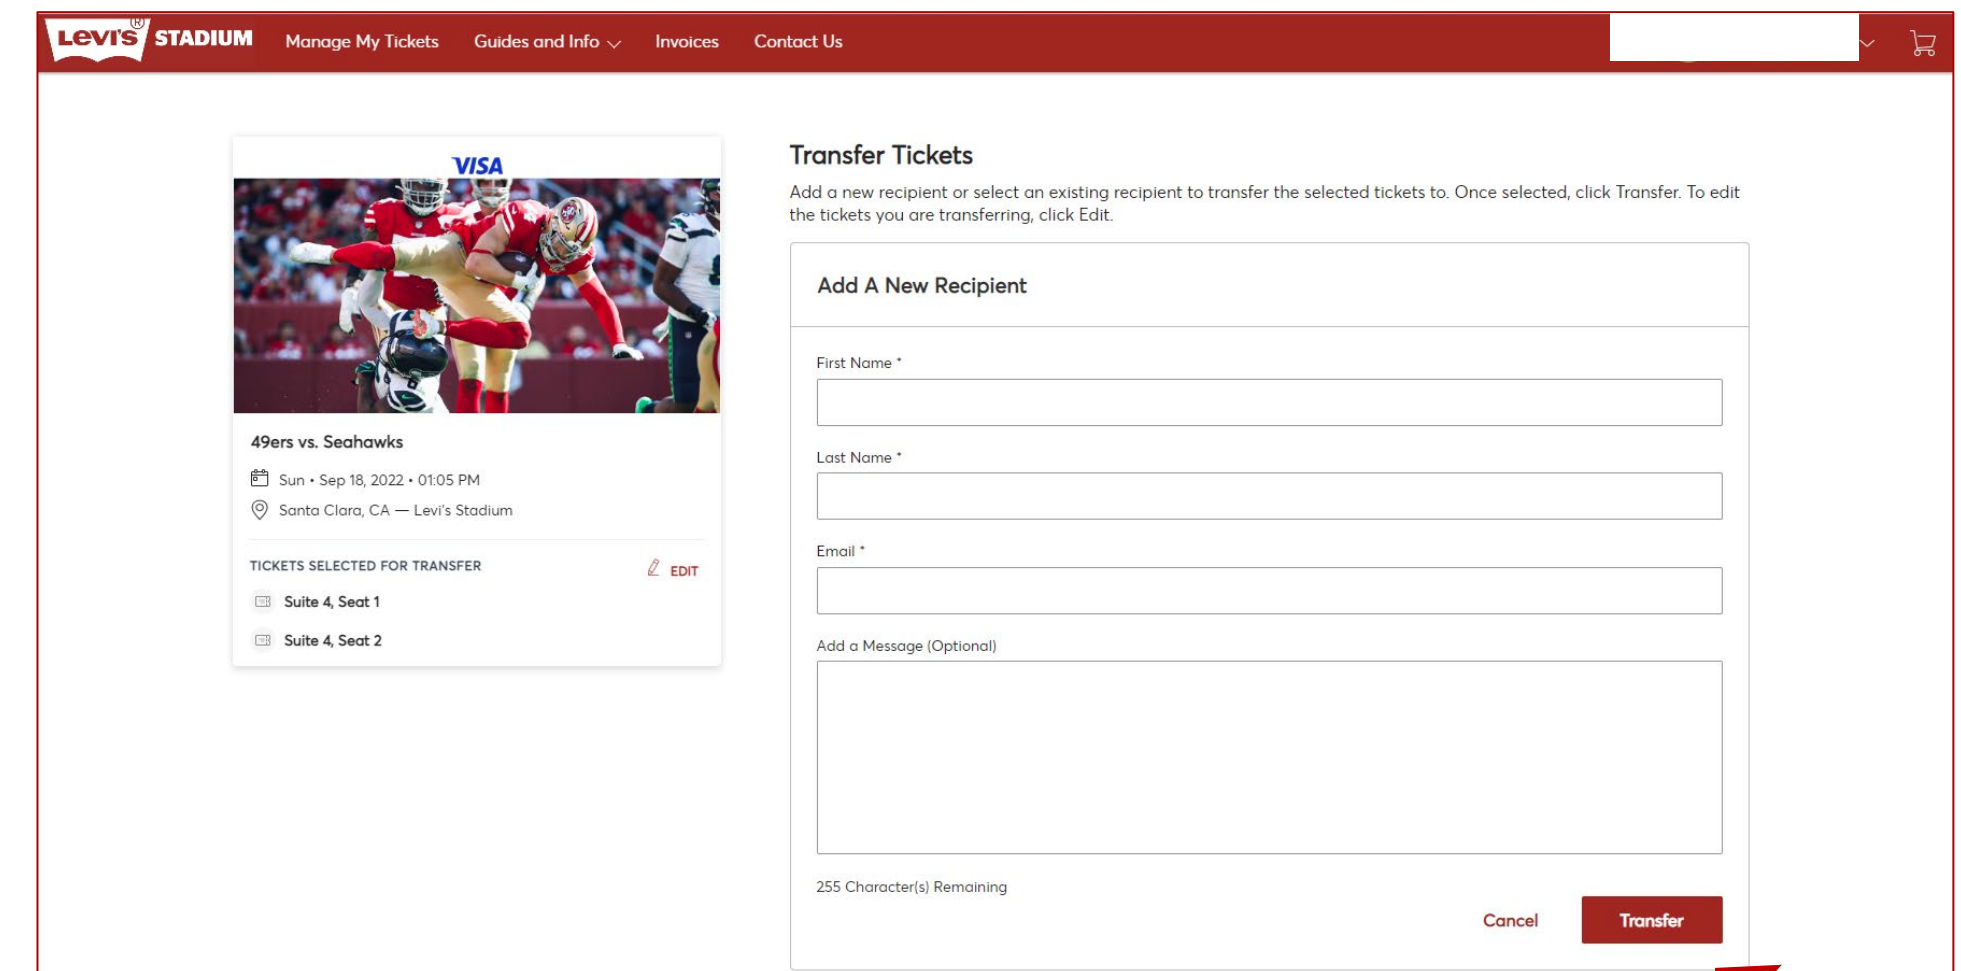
Levi's® STADIUM Manage My Tickets Guides and Info Invoices Contact Us

VISA

49ers vs. Seahawks

Sun • Sep 18, 2022 • 01:05 PM

Santa Clara, CA — Levi's Stadium

TICKETS SELECTED FOR TRANSFER

EDIT

Suite 4, Seat 1

Suite 4, Seat 2

Transfer Tickets

Add a new recipient or select an existing recipient to transfer the selected tickets to. Once selected, click Transfer. To edit the tickets you are transferring, click Edit.

Add A New Recipient

First Name *

Last Name *

Email *

Add a Message (Optional)

255 Character(s) Remaining

Cancel

Transfer